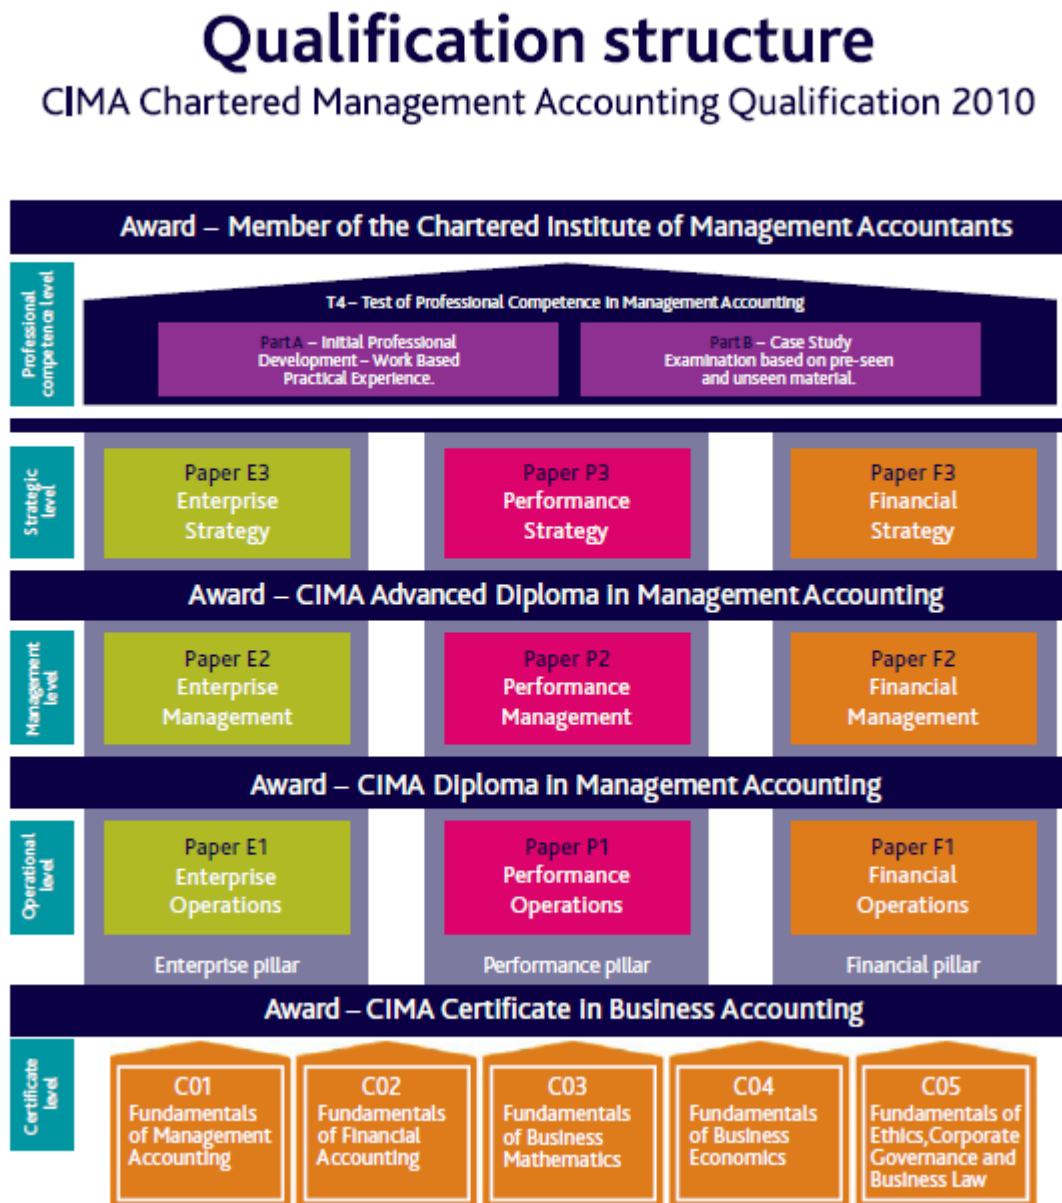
Qualification structure
CIMA Chartered Management Accounting Qualification 2010

Award – Member of the Chartered Institute of Management Accountants

Professional competence level

T4 – Test of Professional Competence in Management Accounting

Part A – Initial Professional Development – Work Based Practical Experience.

Part B – Case Study Examination based on pre-seen and unseen material.

Strategic level

Paper E3 Enterprise Strategy

Paper P3 Performance Strategy

Paper F3 Financial Strategy

Award – CIMA Advanced Diploma in Management Accounting

Management level

Paper E2 Enterprise Management

Paper P2 Performance Management

Paper F2 Financial Management

Award – CIMA Diploma in Management Accounting

Operational level

Paper E1 Enterprise Operations

Paper P1 Performance Operations

Paper F1 Financial Operations

Enterprise pillar

Performance pillar

Financial pillar

Award – CIMA Certificate in Business Accounting

Certificate level

C01 Fundamentals of Management Accounting

C02 Fundamentals of Financial Accounting

C03 Fundamentals of Business Mathematics

C04 Fundamentals of Business Economics

C05 Fundamentals of Ethics,Corporate Governance and Business Law